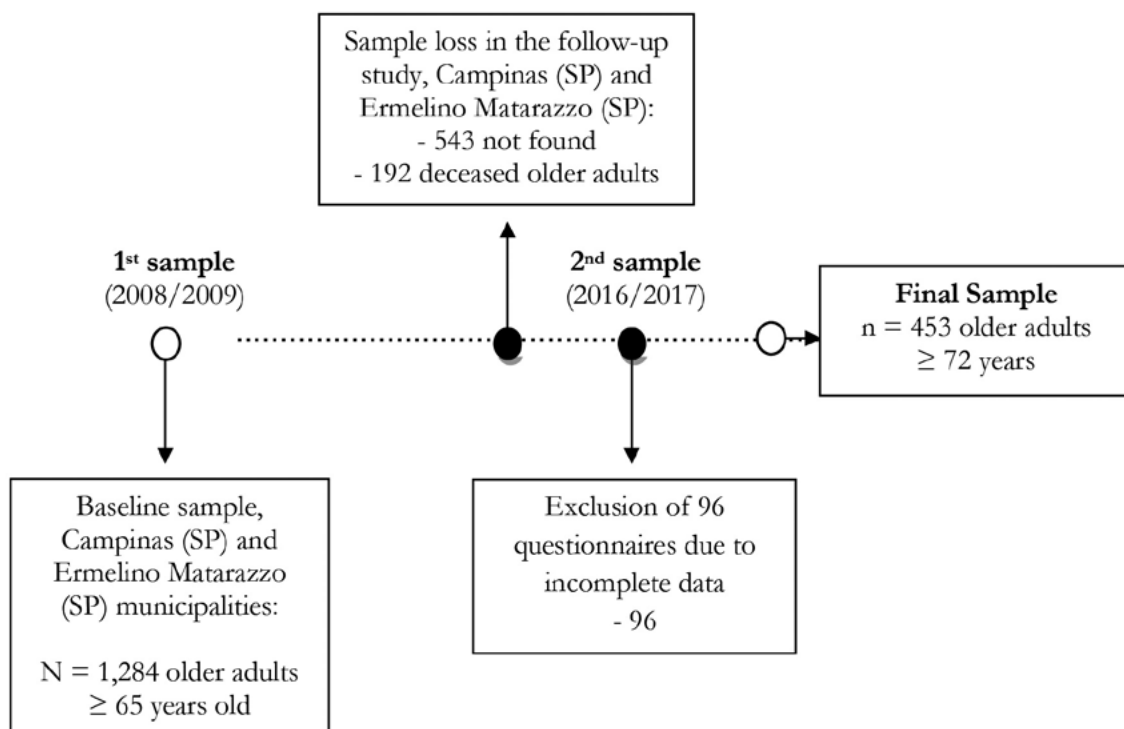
Sample loss in the follow-up study, Campinas (SP) and Ermelino Matarazzo (SP):
- 543 not found
- 192 deceased older adults

**1$^{st}$ sample**
(2008/2009)

**2$^{nd}$ sample**
(2016/2017)

**Final Sample**
n = 453 older adults
$\geq$ 72 years

Baseline sample, Campinas (SP) and Ermelino Matarazzo (SP) municipalities:

N = 1,284 older adults
$\geq$ 65 years old

Exclusion of 96 questionnaires due to incomplete data
- 96